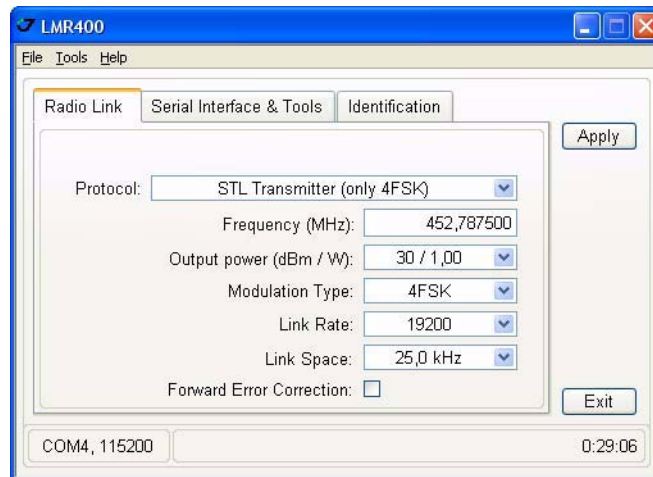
LMR400

File Tools Help

Radio Link | Serial Interface & Tools | Identification

Apply

Protocol: STL Transmitter (only 4FSK)

Frequency (MHz): 452,787500

Output power (dBm / W): 30 / 1,00

Modulation Type: 4FSK

Link Rate: 19200

Link Space: 25,0 kHz

Forward Error Correction:

Exit

COM4, 115200

0:29:06